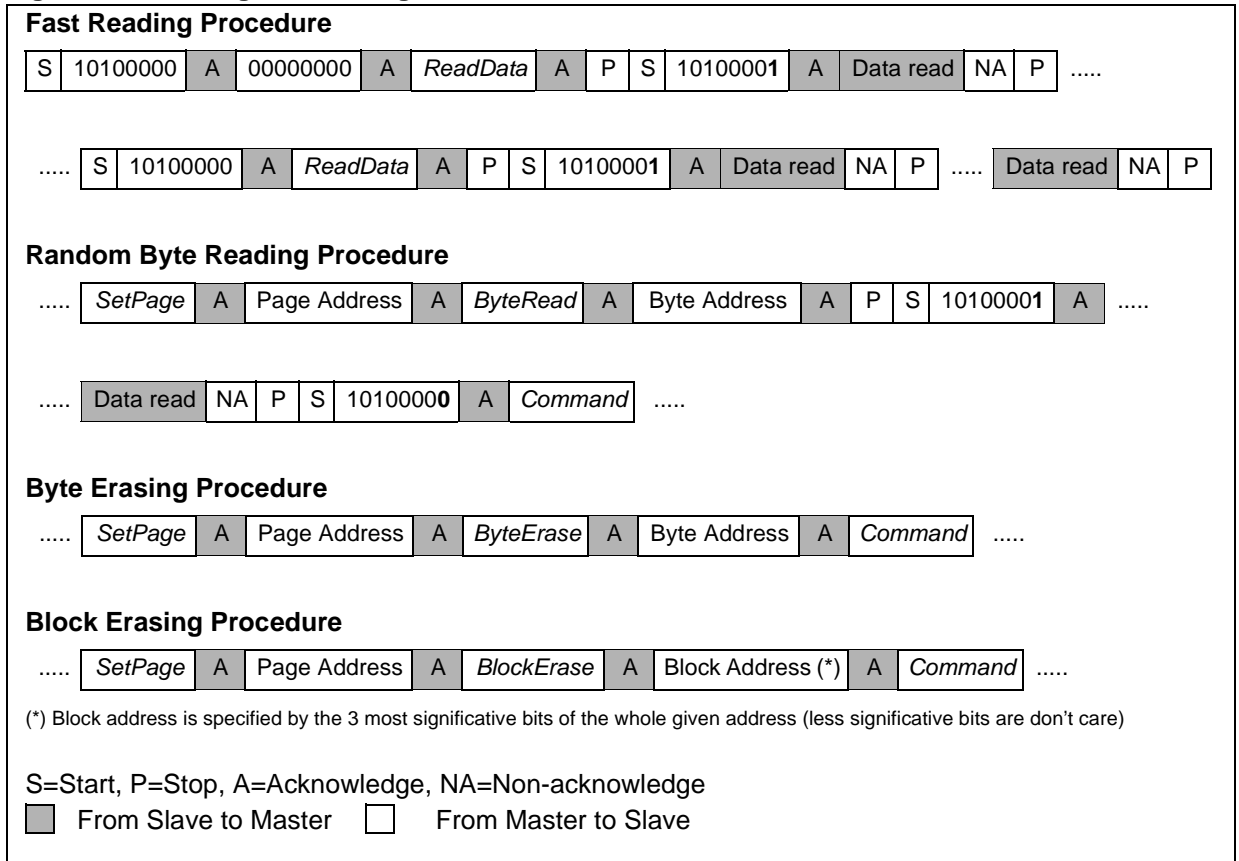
**Fast Reading Procedure**

| S | 10100000 | A | 00000000 | A | *ReadData* | A | P | S | 1010000**1** | A | Data read | NA | P | ..... |
|---|---|---|---|---|---|---|---|---|---|---|---|---|---|---|

| ..... | S | 10100000 | A | *ReadData* | A | P | S | 1010000**1** | A | Data read | NA | P | ..... | Data read | NA | P |
|---|---|---|---|---|---|---|---|---|---|---|---|---|---|---|---|---|

**Random Byte Reading Procedure**

| ..... | *SetPage* | A | Page Address | A | *ByteRead* | A | Byte Address | A | P | S | 1010000**1** | A | ..... |
|---|---|---|---|---|---|---|---|---|---|---|---|---|---|

| ..... | Data read | NA | P | S | 1010000**0** | A | *Command* | ..... |
|---|---|---|---|---|---|---|---|---|

**Byte Erasing Procedure**

| ..... | *SetPage* | A | Page Address | A | *ByteErase* | A | Byte Address | A | *Command* | ..... |
|---|---|---|---|---|---|---|---|---|---|---|

**Block Erasing Procedure**

| ..... | *SetPage* | A | Page Address | A | *BlockErase* | A | Block Address (*) | A | *Command* | ..... |
|---|---|---|---|---|---|---|---|---|---|---|

(*) Block address is specified by the 3 most significative bits of the whole given address (less significative bits are don't care)

S=Start, P=Stop, A=Acknowledge, NA=Non-acknowledge

From Slave to Master From Master to Slave